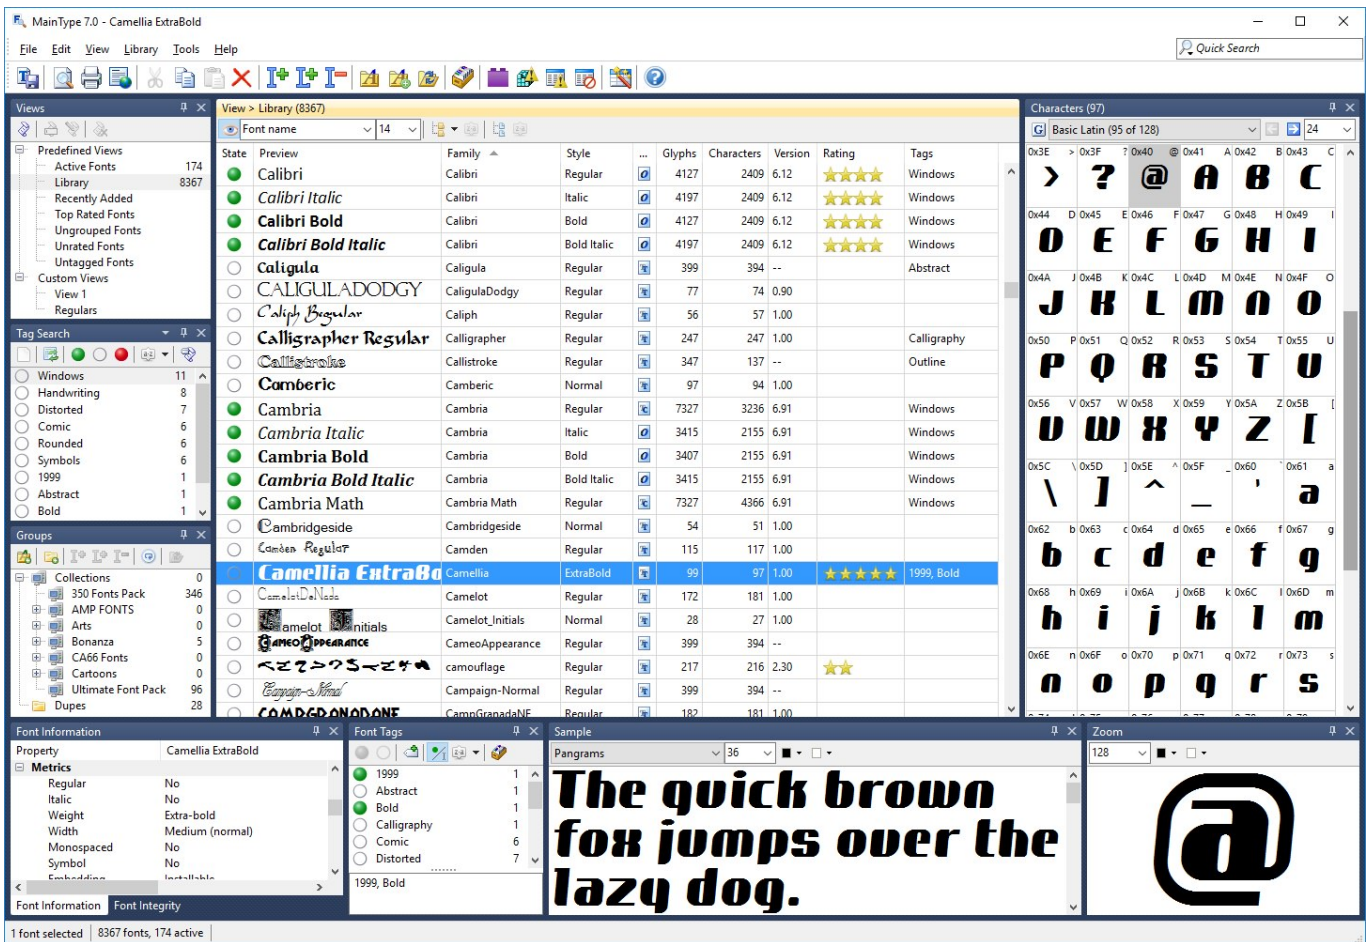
MainType 7.0 - Camellia ExtraBold

File Edit View Library Tools Help

Quick Search

Views

Predefined Views
Active Fonts 174
Library 8367
Recently Added
Top Rated Fonts
Ungrouped Fonts
Unrated Fonts
Untagged Fonts
Custom Views
View 1
Regulars

Tag Search

| | |
|---|---|
| Windows | 11 |
| Handwriting | 8 |
| Distorted | 7 |
| Comic | 6 |
| Rounded | 6 |
| Symbols | 6 |
| 1999 | 1 |
| Abstract | 1 |
| Bold | 1 |

Groups

| | |
|---|---|
| Collections | 0 |
| 350 Fonts Pack | 346 |
| AMP FONTS | 0 |
| Arts | 0 |
| Bonanza | 5 |
| CA66 Fonts | 0 |
| Cartoons | 0 |
| Ultimate Font Pack | 96 |
| Dupes | 28 |

View > Library (8367)

Font name 14

| State | Preview | Family | Style | ... | Glyphs | Characters | Version | Rating | Tags |
|---|---|---|---|---|---|---|---|---|---|
| | Calibri | Calibri | Regular | | 4127 | 2409 | 6.12 | | Windows |
| | Calibri Italic | Calibri | Italic | | 4197 | 2409 | 6.12 | | Windows |
| | Calibri Bold | Calibri | Bold | | 4127 | 2409 | 6.12 | | Windows |
| | Calibri Bold Italic | Calibri | Bold Italic | | 4197 | 2409 | 6.12 | | Windows |
| | Caligula | Caligula | Regular | | 399 | 394 | -- | | Abstract |
| | CALIGULADODGY | CaligulaDodgy | Regular | | 77 | 74 | 0.90 | | |
| | Caliph Regular | Caliph | Regular | | 56 | 57 | 1.00 | | |
| | Calligrapher Regular | Calligrapher | Regular | | 247 | 247 | 1.00 | | Calligraphy |
| | Callistroke | Callistroke | Regular | | 347 | 137 | -- | | Outline |
| | Camberic | Camberic | Normal | | 97 | 94 | 1.00 | | |
| | Cambria | Cambria | Regular | | 7327 | 3236 | 6.91 | | Windows |
| | Cambria Italic | Cambria | Italic | | 3415 | 2155 | 6.91 | | Windows |
| | Cambria Bold | Cambria | Bold | | 3407 | 2155 | 6.91 | | Windows |
| | Cambria Bold Italic | Cambria | Bold Italic | | 3415 | 2155 | 6.91 | | Windows |
| | Cambria Math | Cambria Math | Regular | | 7327 | 4366 | 6.91 | | Windows |
| | Cambridgeside | Cambridgeside | Normal | | 54 | 51 | 1.00 | | |
| | Camden Regular | Camden | Regular | | 115 | 117 | 1.00 | | |
| | Camellia ExtraBo | Camellia | ExtraBold | | 99 | 97 | 1.00 | | 1999, Bold |
| | CamelotDeNada | Camelot | Regular | | 172 | 181 | 1.00 | | |
| | Camelot Initials | Camelot_Initials | Normal | | 28 | 27 | 1.00 | | |
| | CameoAppearance | CameoAppearance | Regular | | 399 | 394 | -- | | |
| | | camouflage | Regular | | 217 | 216 | 2.30 | | |
| | Campaign-Normal | Campaign-Normal | Regular | | 399 | 394 | -- | | |
| | CAMPGRANADANE | CampGranadaNE | Regular | | 182 | 181 | 1.00 | | |

Characters (97)

Basic Latin (95 of 128) 24

0x3E > 0x3F ? 0x40 @ 0x41 A 0x42 B 0x43 C
> ? @ A B C
0x44 D 0x45 E 0x46 F 0x47 G 0x48 H 0x49 I
D E F G H I
0x4A J 0x4B K 0x4C L 0x4D M 0x4E N 0x4F O
J K L M N O
0x50 P 0x51 Q 0x52 R 0x53 S 0x54 T 0x55 U
P Q R S T U
0x56 V 0x57 W 0x58 X 0x59 Y 0x5A Z 0x5B [
V W X Y Z [
0x5C \ 0x5D ] 0x5E ^ 0x5F _ 0x60 ` 0x61 a
\ ] ^ _ ' a
0x62 b 0x63 c 0x64 d 0x65 e 0x66 f 0x67 g
b c d e f g
0x68 h 0x69 i 0x6A j 0x6B k 0x6C l 0x6D m
h i j k l m
0x6E n 0x6F o 0x70 p 0x71 q 0x72 r 0x73 s
n o p q r s

Font Information

| Property | Camellia ExtraBold |
|---|---|
| Metrics | |
| Regular | No |
| Italic | No |
| Weight | Extra-bold |
| Width | Medium (normal) |
| Monospaced | No |
| Symbol | No |
| Embedding | Installable |

Font Information Font Integrity

Font Tags

| | |
|---|---|
| 1999 | 1 |
| Abstract | 1 |
| Bold | 1 |
| Calligraphy | 1 |
| Comic | 6 |
| Distorted | 7 |

1999, Bold

Sample

Pangrams 36

The quick brown fox jumps over the lazy dog.

Zoom

128

@

1 font selected 8367 fonts, 174 active